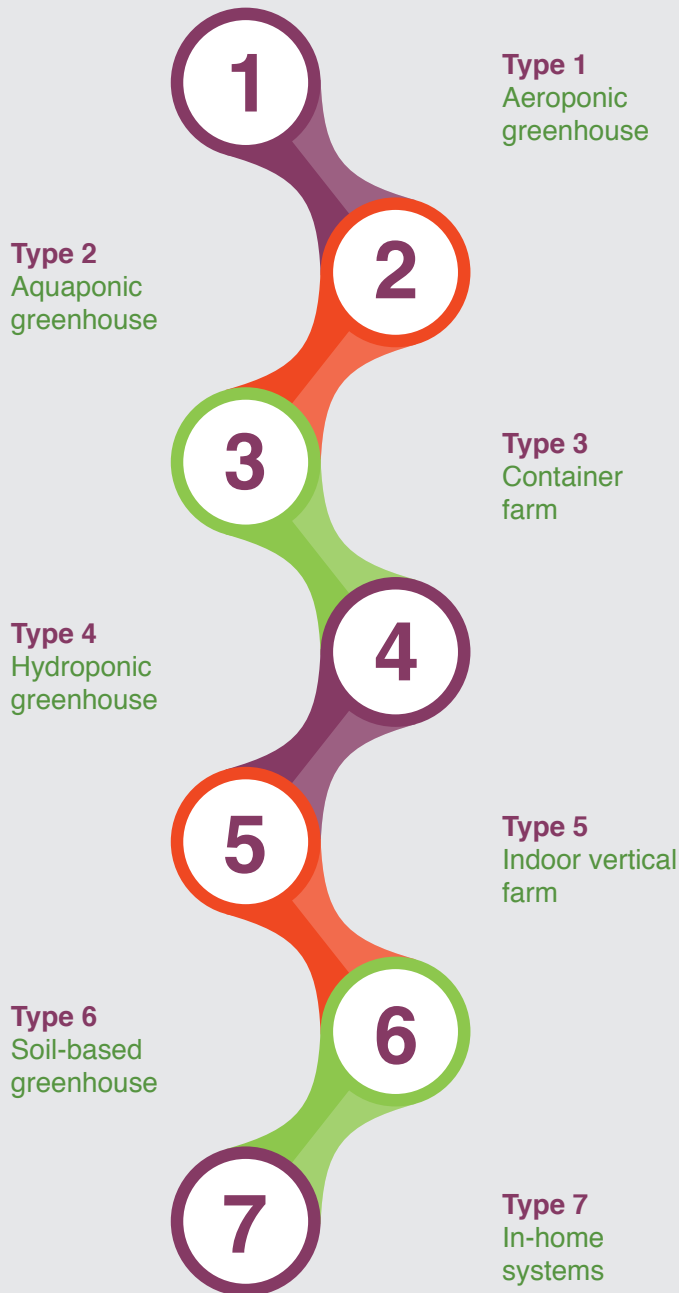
1

Type 1
Aeroponic greenhouse

Type 2
Aquaponic greenhouse

2

3

Type 3
Container farm

Type 4
Hydroponic greenhouse

4

5

Type 5
Indoor vertical farm

Type 6
Soil-based greenhouse

6

7

Type 7
In-home systems